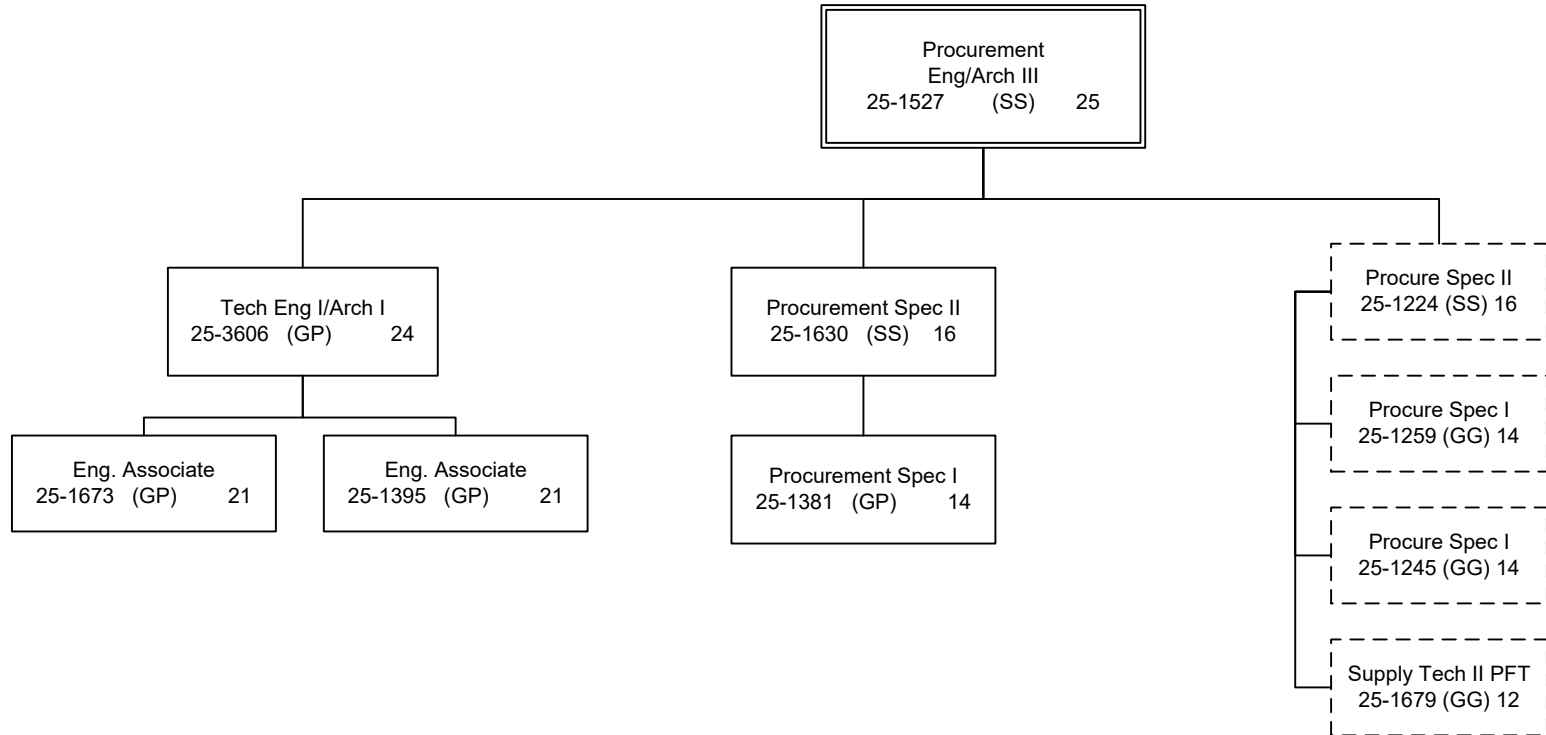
Procurement
Eng/Arch III
25-1527 (SS) 25

Tech Eng I/Arch I
25-3606 (GP) 24

Eng. Associate
25-1673 (GP) 21

Eng. Associate
25-1395 (GP) 21

Procurement Spec II
25-1630 (SS) 16

Procurement Spec I
25-1381 (GP) 14

Procure Spec II
25-1224 (SS) 16

Procure Spec I
25-1259 (GG) 14

Procure Spec I
25-1245 (GG) 14

Supply Tech II PFT
25-1679 (GG) 12